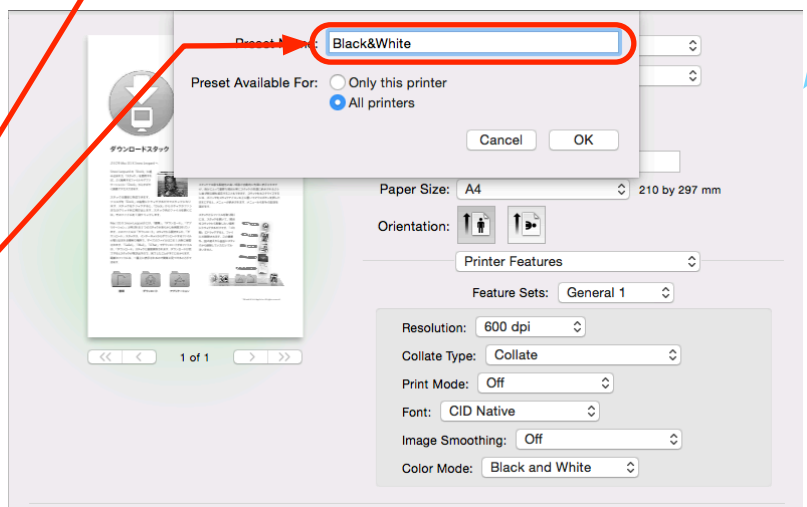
Preset N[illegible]: Black&White

Preset Available For: Only this printer
All printers

Cancel OK

ダウンロードスタック

1 of 1

Paper Size: A4 210 by 297 mm

Orientation:

Printer Features

Feature Sets: General 1

Resolution: 600 dpi

Collate Type: Collate

Print Mode: Off

Font: CID Native

Image Smoothing: Off

Color Mode: Black and White